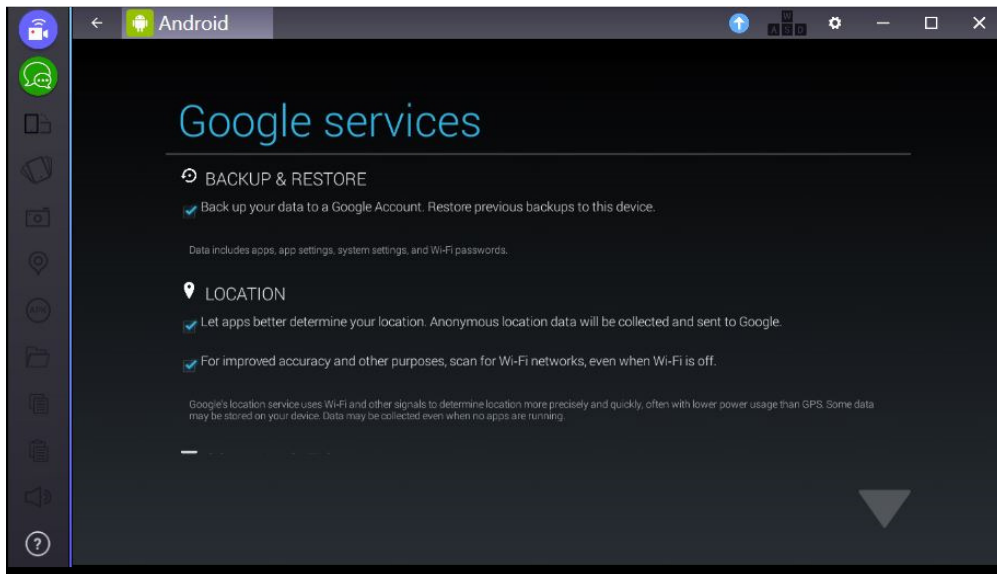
Android

W
A S D

Google services

BACKUP & RESTORE

Back up your data to a Google Account. Restore previous backups to this device.

Data includes apps, app settings, system settings, and Wi-Fi passwords.

LOCATION

Let apps better determine your location. Anonymous location data will be collected and sent to Google.

For improved accuracy and other purposes, scan for Wi-Fi networks, even when Wi-Fi is off.

Google's location service uses Wi-Fi and other signals to determine location more precisely and quickly, often with lower power usage than GPS. Some data may be stored on your device. Data may be collected even when no apps are running.

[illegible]

APK

?